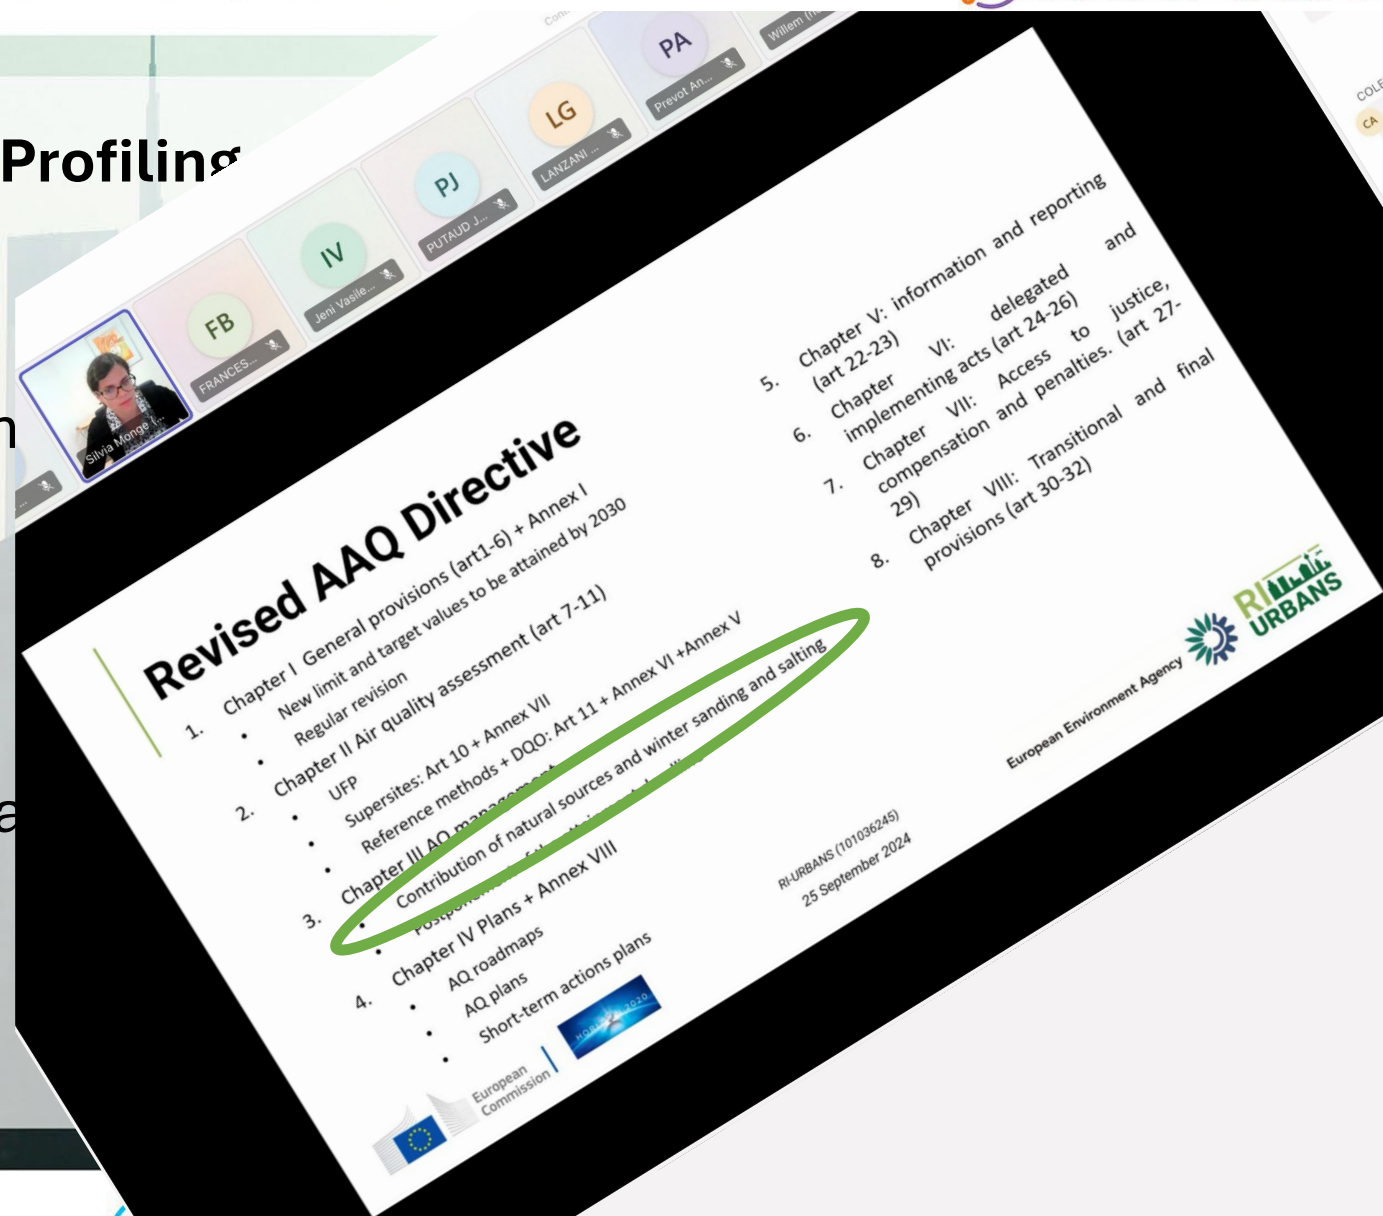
Profiling

FB FRANCES...
IV Jeni Vasile...
PJ PUTAUD J...
LG LANZANI ...
PA Prevot An...
Willem
Silvia Monge
COLE CA

Revised AAQ Directive

1. Chapter I General provisions (art1-6) + Annex I
• New limit and target values to be attained by 2030
• Regular revision
2. Chapter II Air quality assessment (art 7-11)
• UFP
• Supersites: Art 10 + Annex VII
• Reference methods + DQO: Art 11 + Annex VI +Annex V
3. Chapter III AQ management
• Contribution of natural sources and winter sanding and salting
• Postponement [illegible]
4. Chapter IV Plans + Annex VIII
• AQ roadmaps
• AQ plans
• Short-term actions plans

5. Chapter V: information and reporting (art 22-23)
6. Chapter VI: delegated and implementing acts (art 24-26)
7. Chapter VII: Access to justice, compensation and penalties. (art 27-29)
8. Chapter VIII: Transitional and final provisions (art 30-32)

RI-URBANS (101036245)
25 September 2024

European Commission
HORIZON 2020
European Environment Agency
RI URBANS